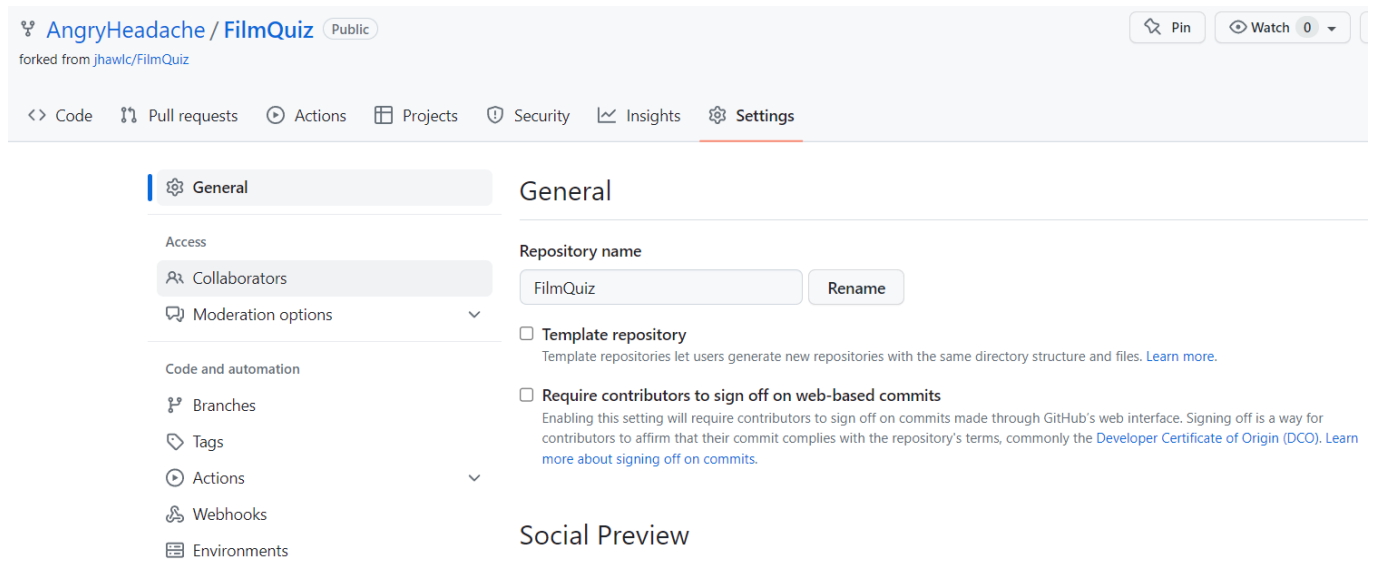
AngryHeadache / FilmQuiz Public

forked from jhawlc/FilmQuiz

Pin Watch 0

Code Pull requests Actions Projects Security Insights Settings

General

Access

Collaborators

Moderation options

Code and automation

Branches

Tags

Actions

Webhooks

Environments

General

Repository name

FilmQuiz Rename

Template repository

Template repositories let users generate new repositories with the same directory structure and files. Learn more.

Require contributors to sign off on web-based commits

Enabling this setting will require contributors to sign off on commits made through GitHub's web interface. Signing off is a way for contributors to affirm that their commit complies with the repository's terms, commonly the Developer Certificate of Origin (DCO). Learn more about signing off on commits.

Social Preview